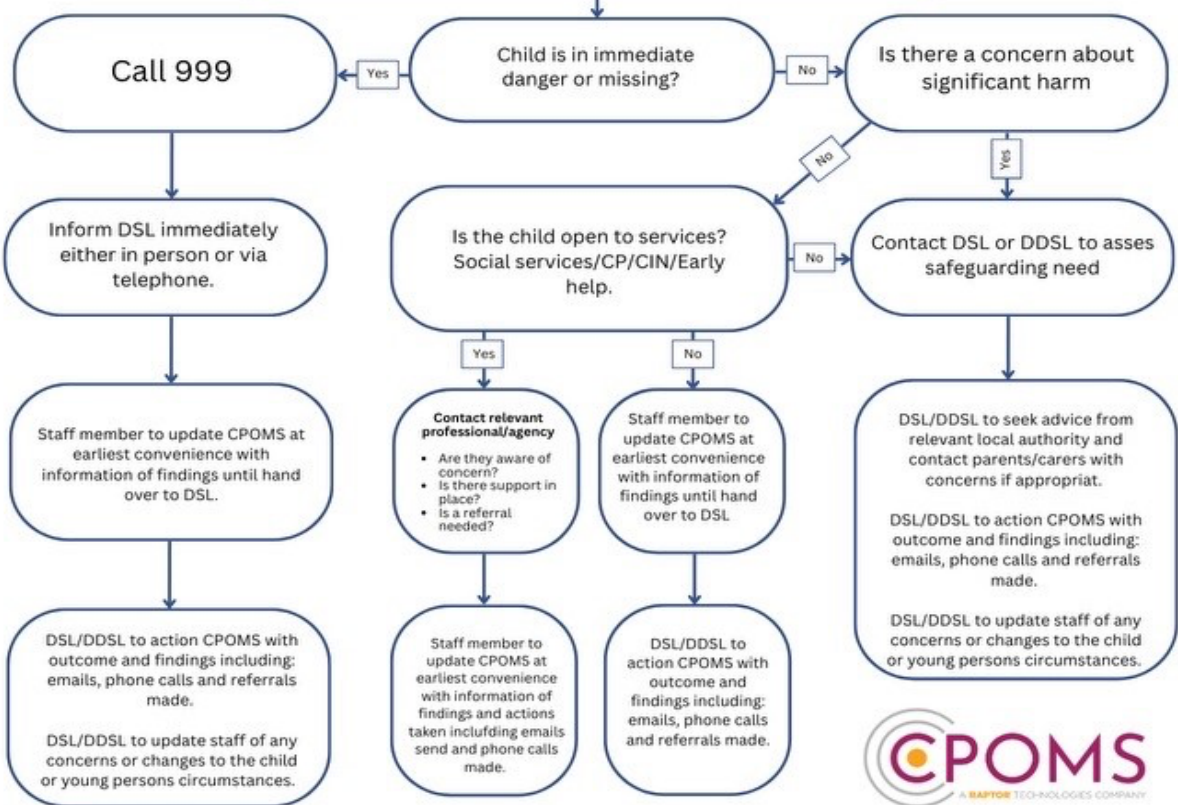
Child is in immediate danger or missing?

Yes

Call 999

No

Is there a concern about significant harm

No

Yes

Inform DSL immediately either in person or via telephone.

Is the child open to services? Social services/CP/CIN/Early help.

No

Contact DSL or DDSL to asses safeguarding need

Yes

No

Staff member to update CPOMS at earliest convenience with information of findings until hand over to DSL.

**Contact relevant professional/agency**

- Are they aware of concern?
- Is there support in place?
- Is a referral needed?

Staff member to update CPOMS at earliest convenience with information of findings until hand over to DSL

DSL/DDSL to seek advice from relevant local authority and contact parents/carers with concerns if appropriat.

DSL/DDSL to action CPOMS with outcome and findings including: emails, phone calls and referrals made.

DSL/DDSL to update staff of any concerns or changes to the child or young persons circumstances.

DSL/DDSL to action CPOMS with outcome and findings including: emails, phone calls and referrals made.

DSL/DDSL to update staff of any concerns or changes to the child or young persons circumstances.

Staff member to update CPOMS at earliest convenience with information of findings and actions taken inclufding emails send and phone calls made.

DSL/DDSL to action CPOMS with outcome and findings including: emails, phone calls and referrals made.

CPOMS
A RAPTOR TECHNOLOGIES COMPANY